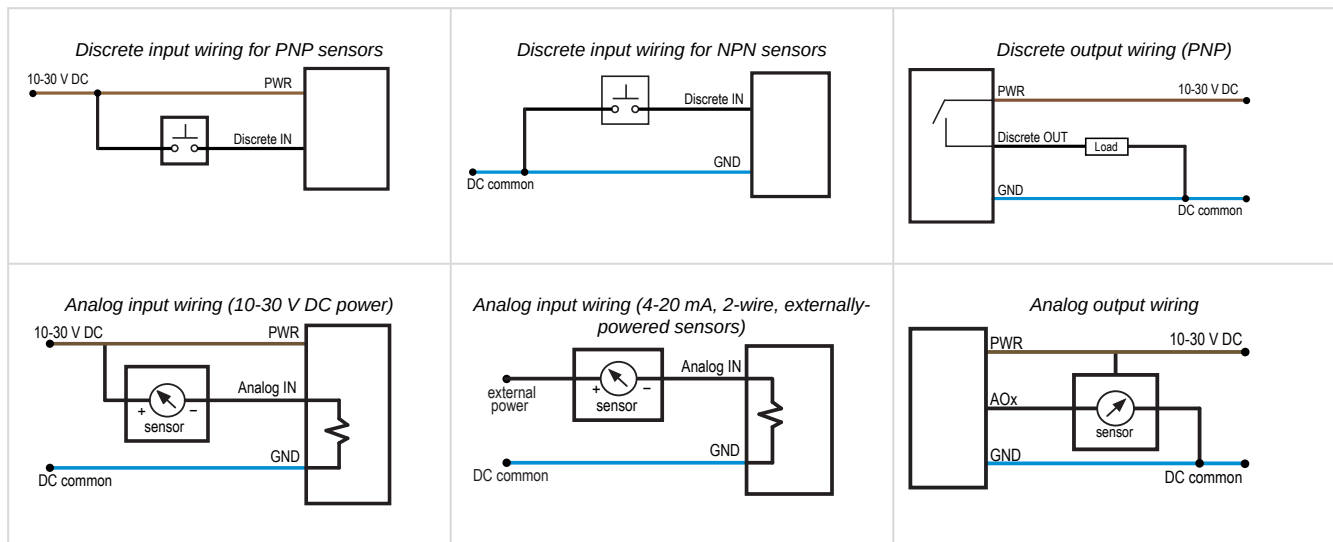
| Discrete input wiring for PNP sensors | Discrete input wiring for NPN sensors | Discrete output wiring (PNP) |
|---|---|---|
| 10-30 V DC<br>PWR<br>Discrete IN | Discrete IN<br>GND<br>DC common | PWR<br>10-30 V DC<br>Discrete OUT<br>Load<br>GND<br>DC common |
| Analog input wiring (10-30 V DC power) | Analog input wiring (4-20 mA, 2-wire, externally-powered sensors) | Analog output wiring |
| 10-30 V DC<br>PWR<br>Analog IN<br>+<br>–<br>sensor<br>GND<br>DC common | Analog IN<br>external power<br>+<br>–<br>sensor<br>GND<br>DC common | PWR<br>10-30 V DC<br>AOx<br>sensor<br>GND<br>DC common |